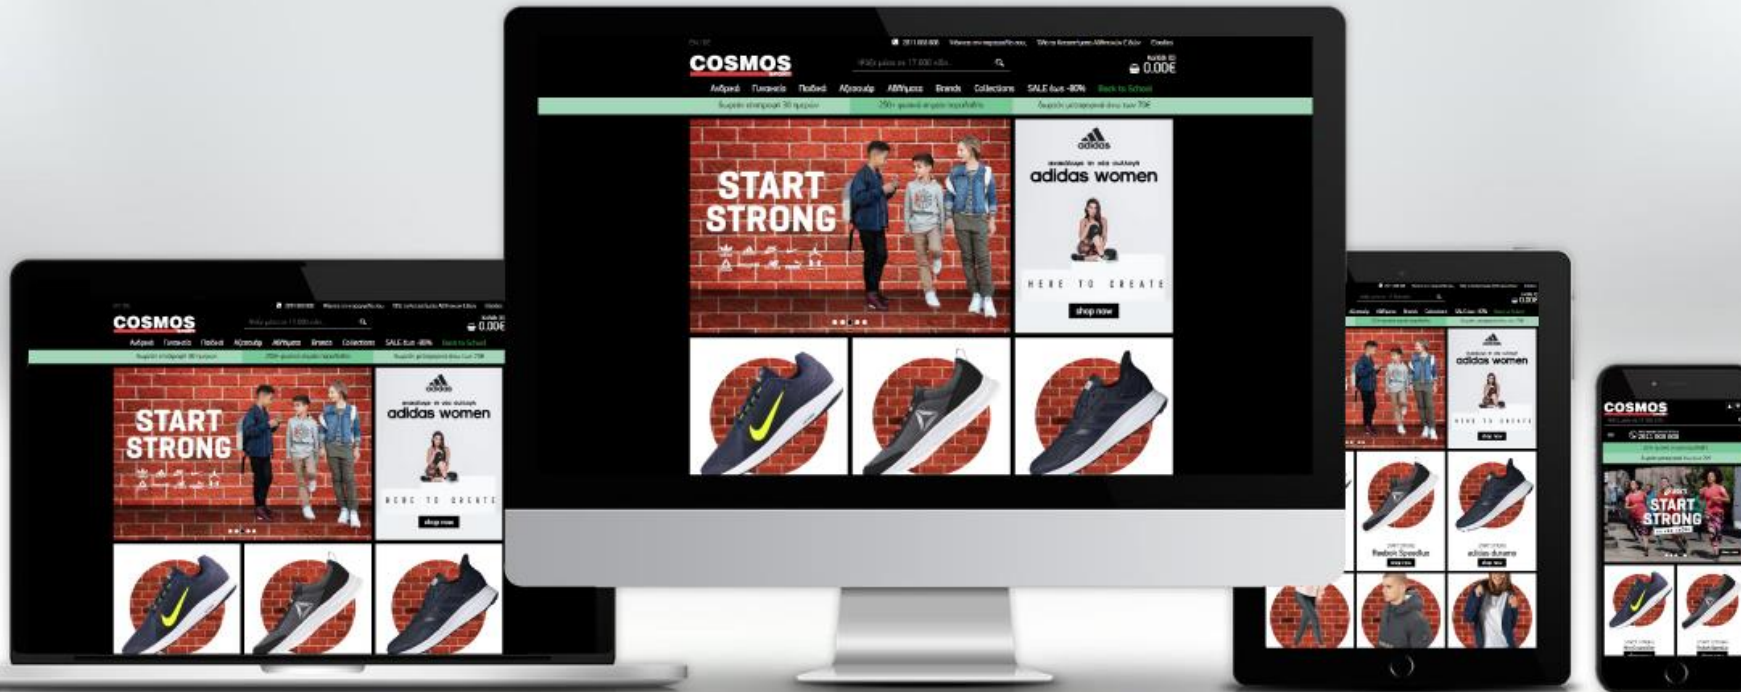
COSMOS
0.00€
Ανδρικά Γυναικεία Παιδικά Αξεσουάρ Αθλήματα Brands Collections SALE έως -80% Back to School
START STRONG
adidas
adidas women
HERE TO CREATE
shop now

COSMOS
0.00€
START STRONG
adidas
adidas women
HERE TO CREATE
shop now

adidas women
Reebok Speedlux
adidas duramo

COSMOS
START STRONG